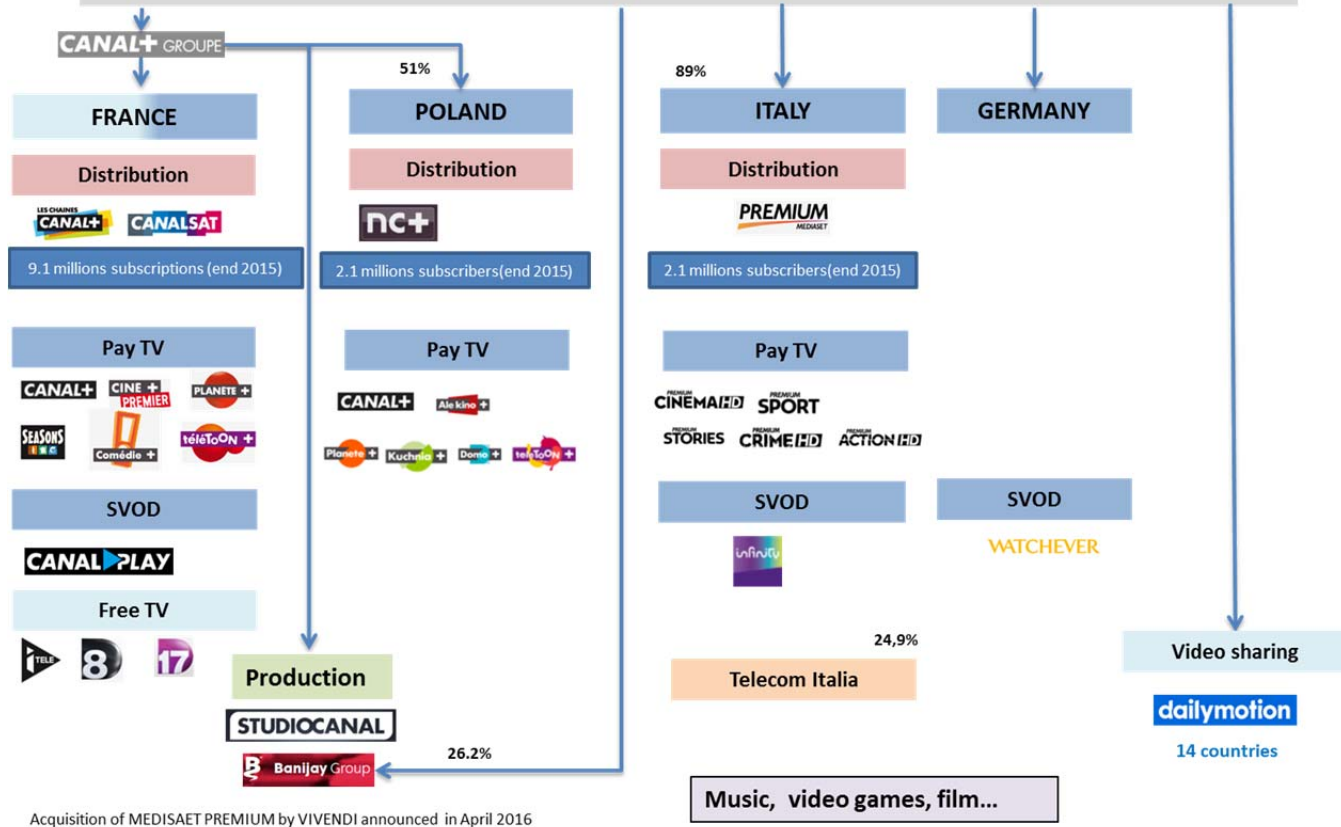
CANAL+ GROUPE

FRANCE

Distribution

LES CHAINES CANAL+ CANALSAT

9.1 millions subscriptions (end 2015)

Pay TV

CANAL+ CINE+ PREMIER PLANETE+

SEASONS Comédie+ téléTOON+

SVOD

CANALPLAY

Free TV

i TELE 8 17

51%

POLAND

Distribution

nc+

2.1 millions subscribers(end 2015)

Pay TV

CANAL+ Ale kino+

Planete+ Kuchnia+ Domo+ teleTOON+

Production

STUDIOCANAL

Banijay Group

26.2%

89%

ITALY

Distribution

PREMIUM MEDIASET

2.1 millions subscribers(end 2015)

Pay TV

PREMIUM CINEMA HD PREMIUM SPORT

STORIES PREMIUM CRIME HD PREMIUM ACTION HD

SVOD

infinity

24,9%

Telecom Italia

GERMANY

SVOD

WATCHEVER

Video sharing

dailymotion

14 countries

Music, video games, film...

Acquisition of MEDISAET PREMIUM by VIVENDI announced in April 2016